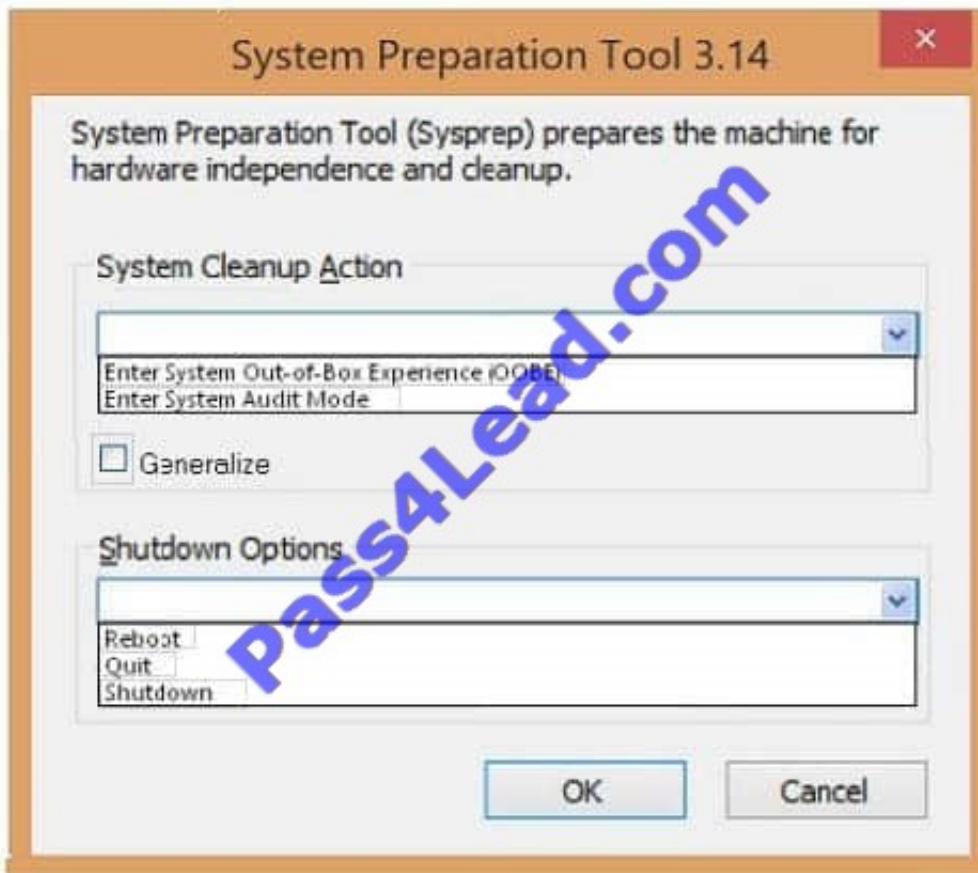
System Preparation Tool 3.14

×

System Preparation Tool (Sysprep) prepares the machine for hardware independence and cleanup.

System Cleanup Action

Enter System Out-of-Box Experience (OOBE)
Enter System Audit Mode

Generalize

Shutdown Options

Reboot
Quit
Shutdown

OK

Cancel

Pass4Lead.com